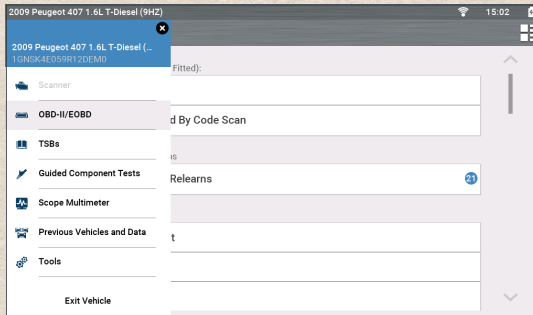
2009 Peugeot 407 1.6L T-Diesel (9HZ)

15:02

2009 Peugeot 407 1.6L T-Diesel (...
1GNSK4E059R12DEM0

Scanner

OBD-II/EOBD

TSBs

Guided Component Tests

Scope Multimeter

Previous Vehicles and Data

Tools

Exit Vehicle

Fitted):

d By Code Scan

s

Relearns

21

t